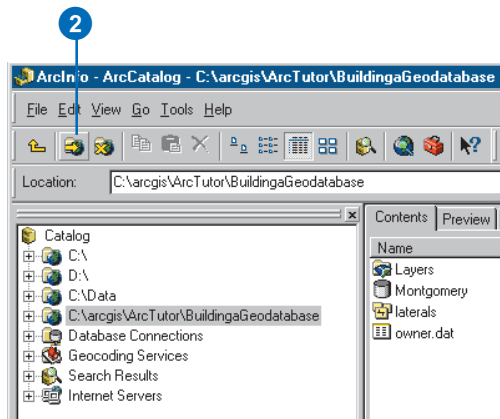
2

ArcInfo - ArcCatalog - C:\arcgis\ArcTutor\BuildingaGeodatabase

File Edit View Go Tools Help

Location: C:\arcgis\ArcTutor\BuildingaGeodatabase

Catalog
C:\
D:\
C:\Data
C:\arcgis\ArcTutor\BuildingaGeodatabase
Database Connections
Geocoding Services
Search Results
Internet Servers

Contents | Preview

Name
Layers
Montgomery
laterals
owner.dat